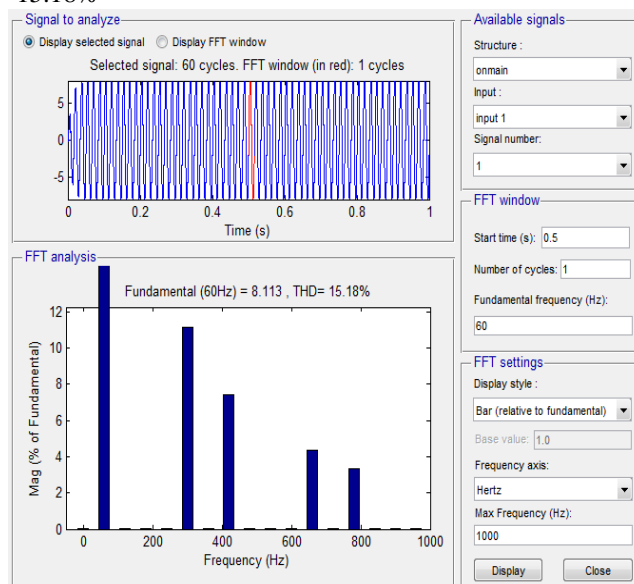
15.18%

Signal to analyze

Display selected signal

Display FFT window

Selected signal: 60 cycles. FFT window (in red): 1 cycles

5

0

-5

0

0.2

0.4

0.6

0.8

1

Time (s)

FFT analysis

Fundamental (60Hz) = 8.113 , THD= 15.18%

12

10

8

6

4

2

0

Mag (% of Fundamental)

0

200

400

600

800

1000

Frequency (Hz)

Available signals

Structure :

onmain

Input :

input 1

Signal number:

1

FFT window

Start time (s): 0.5

Number of cycles: 1

Fundamental frequency (Hz):

60

FFT settings

Display style :

Bar (relative to fundamental)

Base value: 1.0

Frequency axis:

Hertz

Max Frequency (Hz):

1000

Display

Close